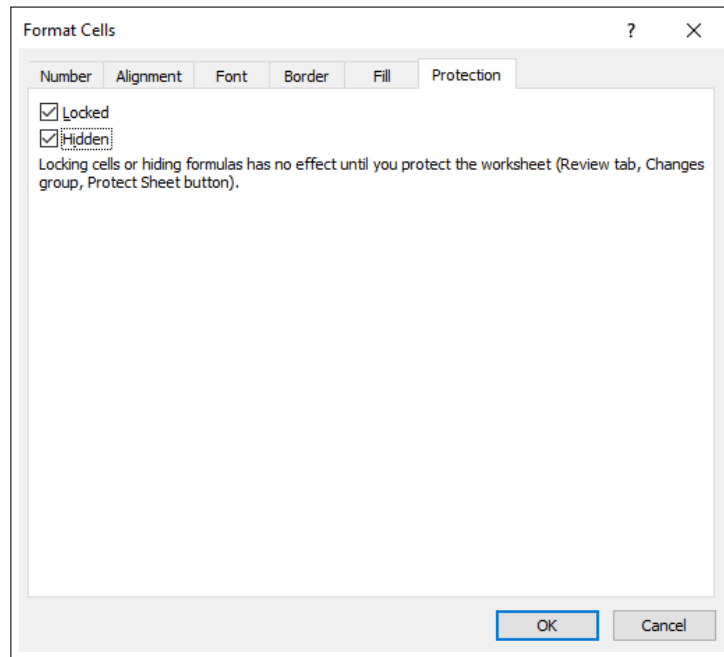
Format Cells

?

X

Number

Alignment

Font

Border

Fill

Protection

☑ Locked

☑ Hidden

Locking cells or hiding formulas has no effect until you protect the worksheet (Review tab, Changes group, Protect Sheet button).

OK

Cancel